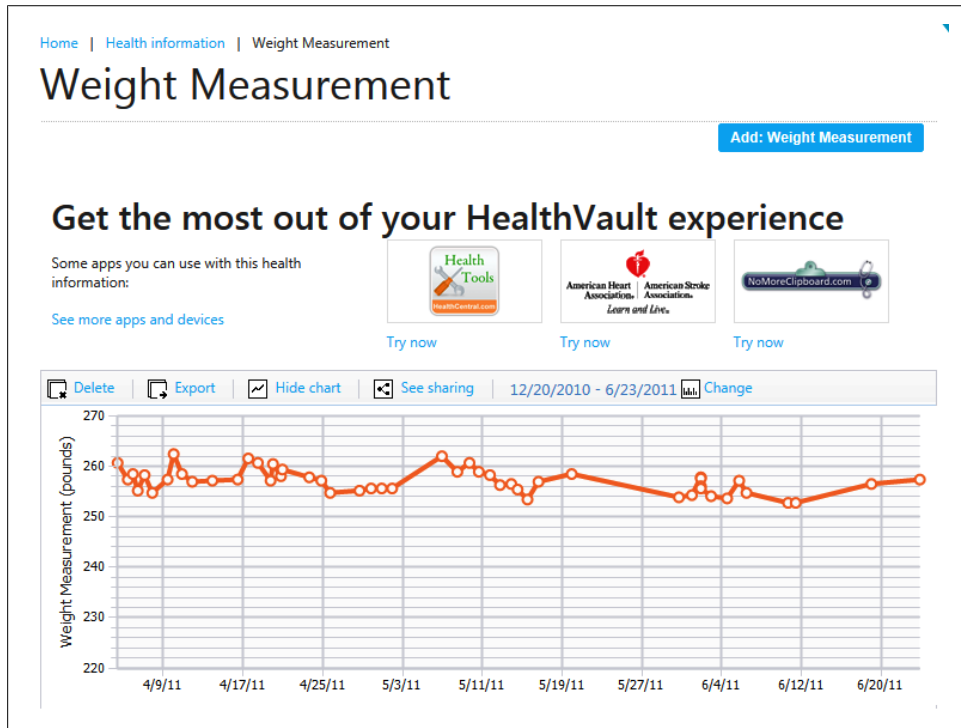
Home | Health information | Weight Measurement

Weight Measurement

Add: Weight Measurement

Get the most out of your HealthVault experience

Some apps you can use with this health information:

See more apps and devices

Health Tools
HealthCentral.com

American Heart Association. | American Stroke Association.
Learn and Live.

NoMoreClipboard.com

Try now

Try now

Try now

Delete | Export | Hide chart | See sharing | 12/20/2010 - 6/23/2011 Change

270
260
250
240
230
220

Weight Measurement (pounds)

4/9/11 4/17/11 4/25/11 5/3/11 5/11/11 5/19/11 5/27/11 6/4/11 6/12/11 6/20/11